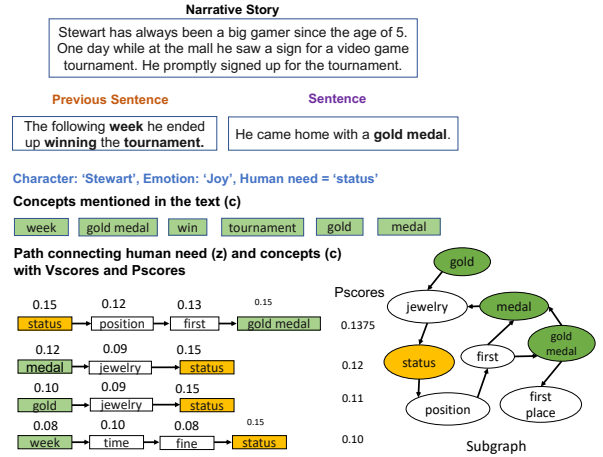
Narrative Story

Stewart has always been a big gamer since the age of 5. One day while at the mall he saw a sign for a video game tournament. He promptly signed up for the tournament.

Previous Sentence

Sentence

The following **week** he ended up **winning** the **tournament.**

He came home with a **gold medal**.

Character: 'Stewart', Emotion: 'Joy', Human need = 'status'

Concepts mentioned in the text (c)

week | gold medal | win | tournament | gold | medal

Path connecting human need (z) and concepts (c) with Vscores and Pscores

Pscores

0.15 status → 0.12 position → 0.13 first → 0.15 gold medal | 0.1375

0.12 medal → 0.09 jewelry → 0.15 status | 0.12

0.10 gold → 0.09 jewelry → 0.15 status | 0.11

0.08 week → 0.10 time → 0.08 fine → 0.15 status | 0.10

gold

jewelry

medal

gold medal

status

first

position

first place

Subgraph